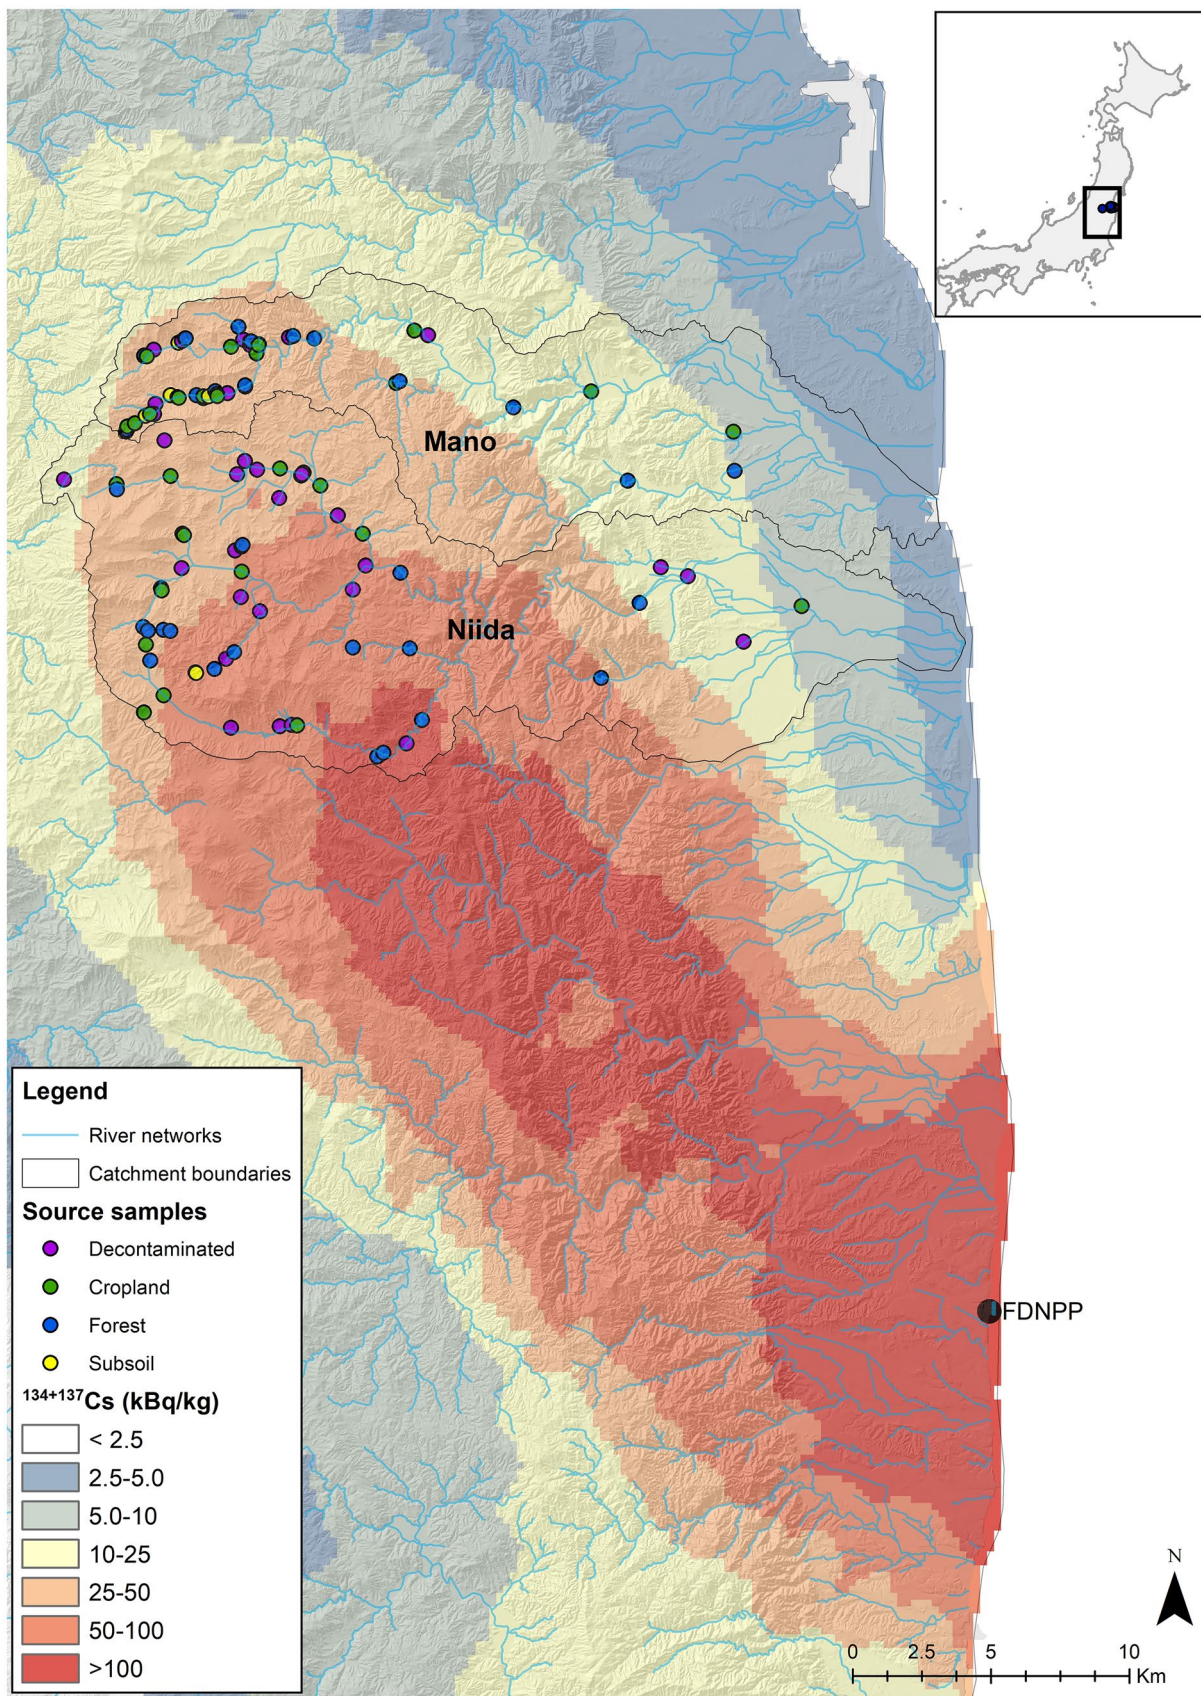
Mano

Niida

FDNPP

Legend

River networks

Catchment boundaries

Source samples

Decontaminated

Cropland

Forest

Subsoil

$^{134+137}$Cs (kBq/kg)

< 2.5

2.5-5.0

5.0-10

10-25

25-50

50-100

>100

N

0 2.5 5 10 Km